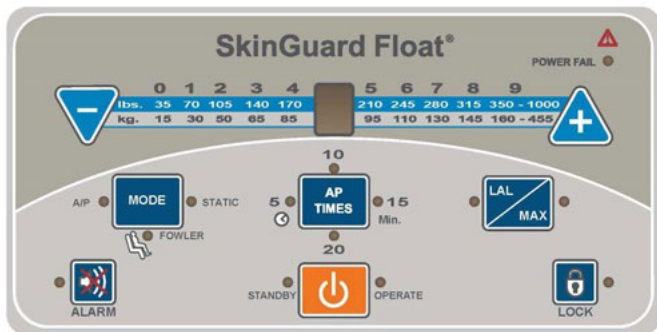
SkinGuard Float®

POWER FAIL

0 1 2 3 4 5 6 7 8 9

lbs. 35 70 105 140 170 210 245 280 315 350 - 1000

kg. 15 30 50 65 85 95 110 130 145 160 - 455

−

+

10

A/P MODE STATIC

5 AP TIMES 15 Min.

LAL MAX

FOWLER

20

STANDBY OPERATE

ALARM

LOCK